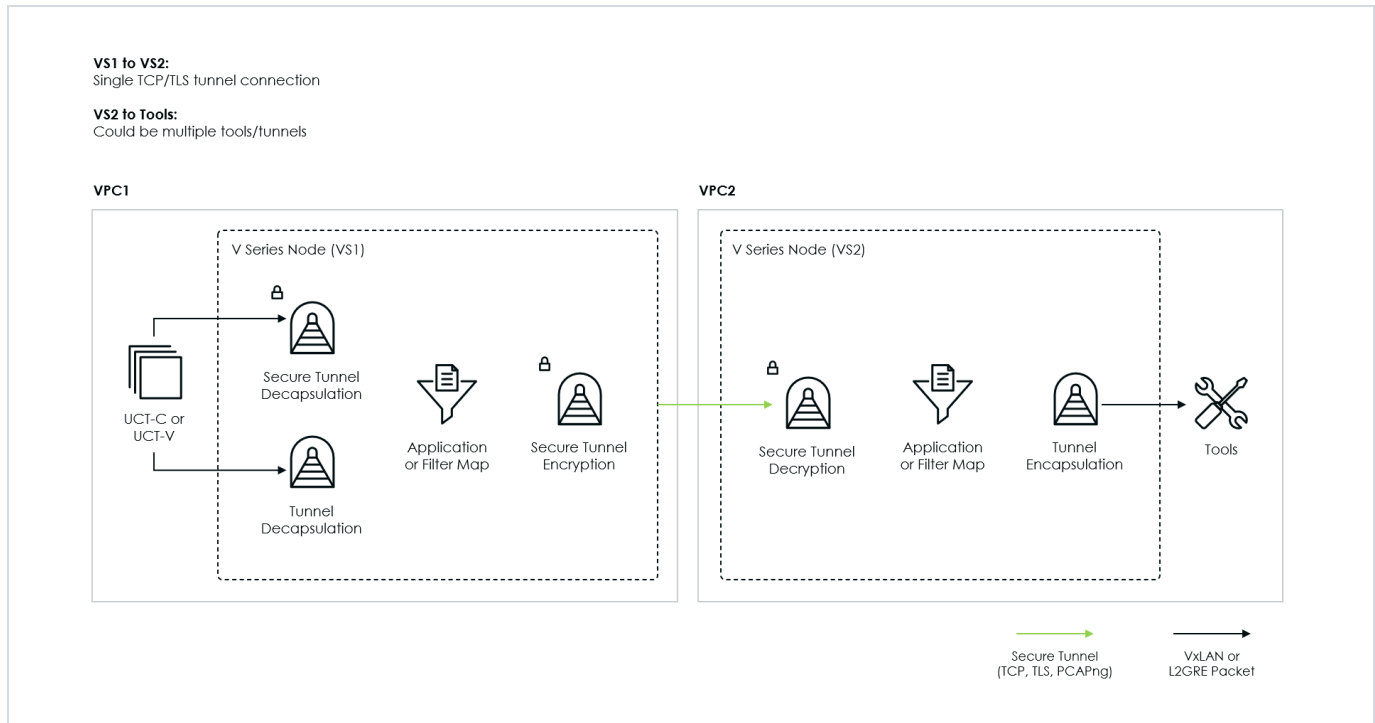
**VS1 to VS2:**
Single TCP/TLS tunnel connection

**VS2 to Tools:**
Could be multiple tools/tunnels

VPC1

V Series Node (VS1)

UCT-C or UCT-V

Secure Tunnel Decapsulation

Tunnel Decapsulation

Application or Filter Map

Secure Tunnel Encryption

VPC2

V Series Node (VS2)

Secure Tunnel Decryption

Application or Filter Map

Tunnel Encapsulation

Tools

Secure Tunnel (TCP, TLS, PCAPng)

VxLAN or L2GRE Packet